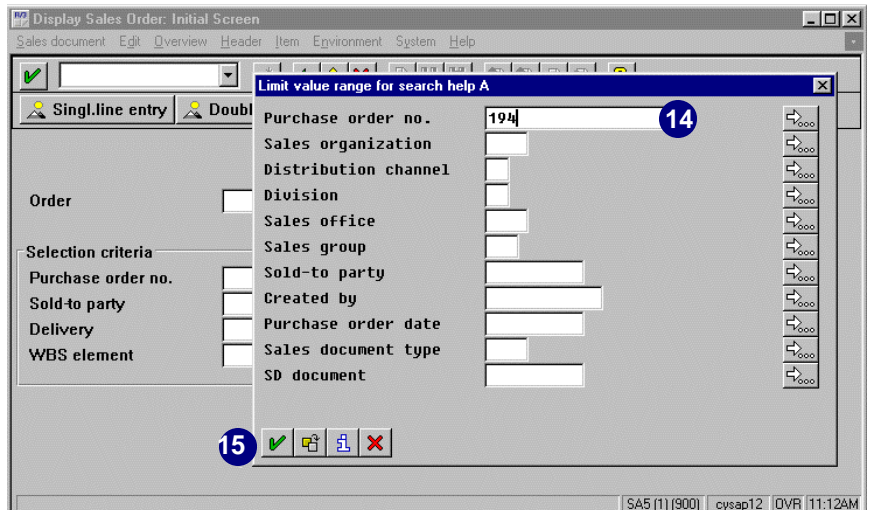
Display Sales Order: Initial Screen

Sales document Edit Overview Header Item Environment System Help

Singl.line entry Doubl

Order

Selection criteria

Purchase order no.

Sold-to party

Delivery

WBS element

Limit value range for search help A

Purchase order no. 194

14

Sales organization

Distribution channel

Division

Sales office

Sales group

Sold-to party

Created by

Purchase order date

Sales document type

SD document

15

SA5 (1) (900) cysap12 OVR 11:12AM